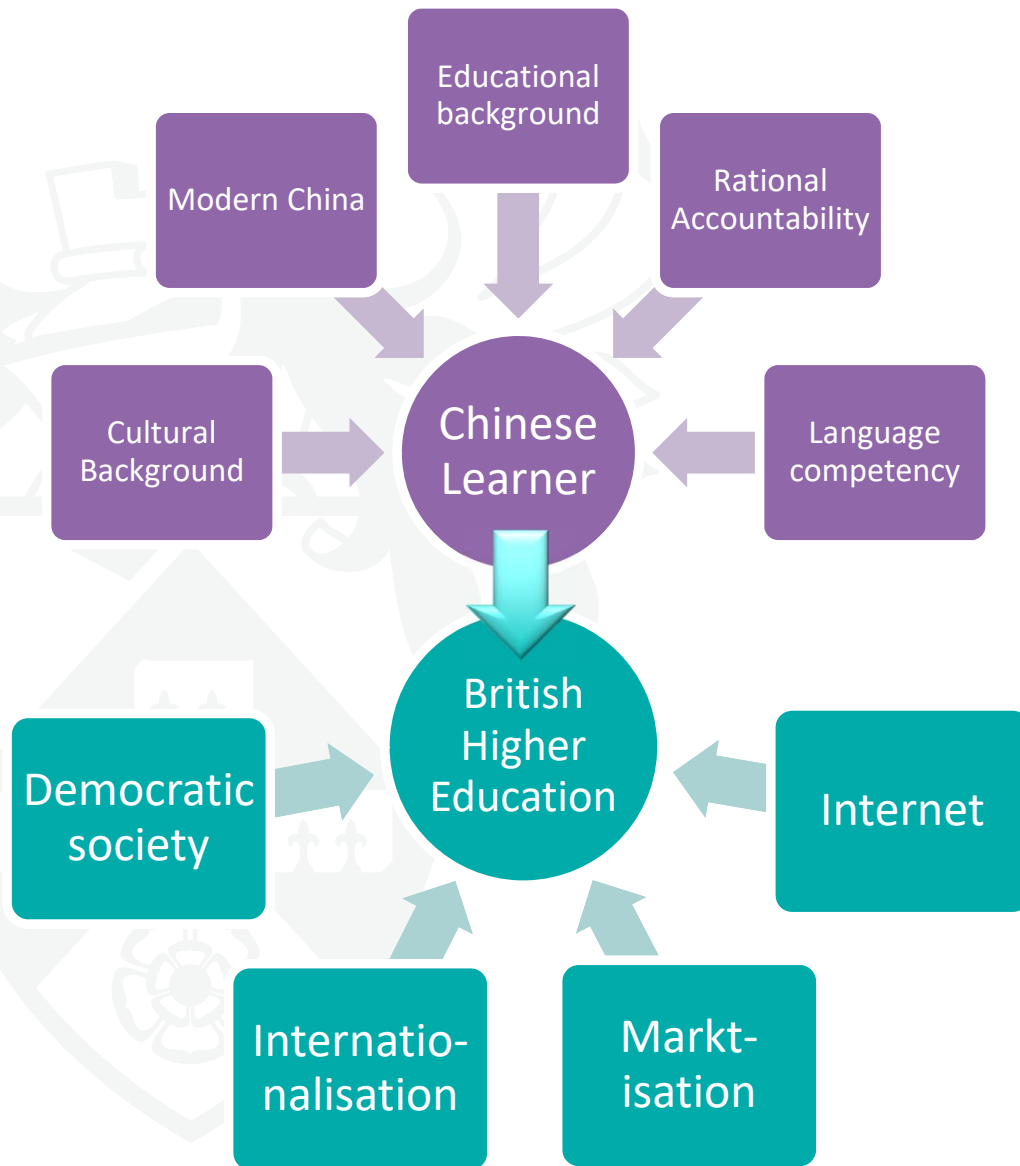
Educational background

Modern China

Rational Accountability

Cultural Background

Chinese Learner

Language competency

British Higher Education

Democratic society

Internet

Internationalisation

Marktisation